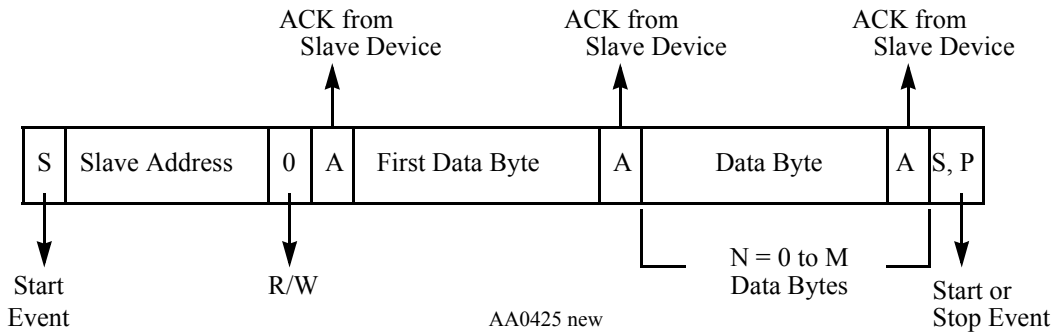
ACK from
Slave Device

ACK from
Slave Device

ACK from
Slave Device

| S | Slave Address | 0 | A | First Data Byte | A | Data Byte | A | S, P |
|---|---|---|---|---|---|---|---|---|

Start
Event

R/W

N = 0 to M
Data Bytes

Start or
Stop Event

AA0425 new